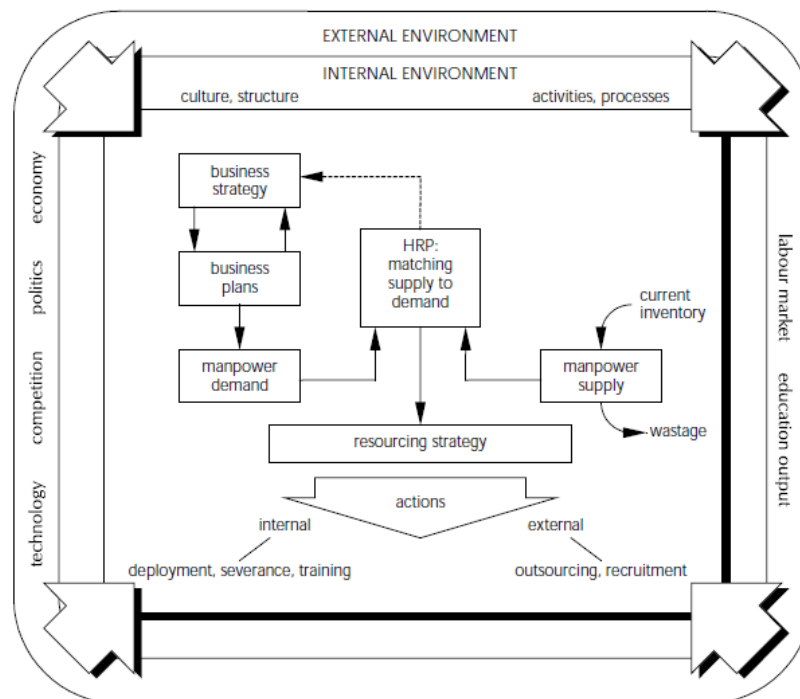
EXTERNAL ENVIRONMENT

INTERNAL ENVIRONMENT

culture, structure

activities, processes

economy

politics

competition

technology

labour market

education output

business strategy

business plans

manpower demand

HRP: matching supply to demand

current inventory

manpower supply

wastage

resourcing strategy

actions

internal

deployment, severance, training

external

outsourcing, recruitment